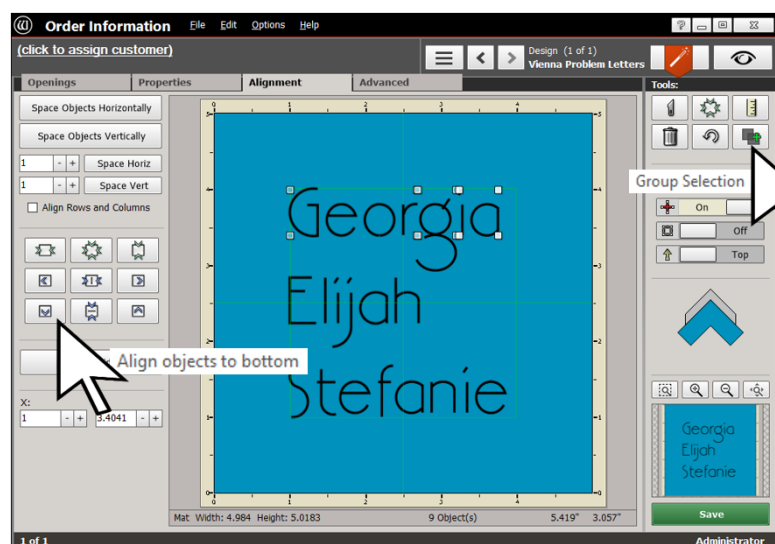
Order Information File Edit Options Help

(click to assign customer)

Design (1 of 1)
Vienna Problem Letters

Openings Properties Alignment Advanced

Tools:

Space Objects Horizontally

Space Objects Vertically

1 - + Space Horiz

1 - + Space Vert

Align Rows and Columns

Align objects to bottom

X:

1 - + 3.4041 - +

Georgia
Elijah
Stefanie

Group Selection

On

Off

Top

Georgia
Elijah
Stefanie

Save

Mat Width: 4.984 Height: 5.0183 9 Object(s) 5.419" 3.057"

1 of 1

Administrator